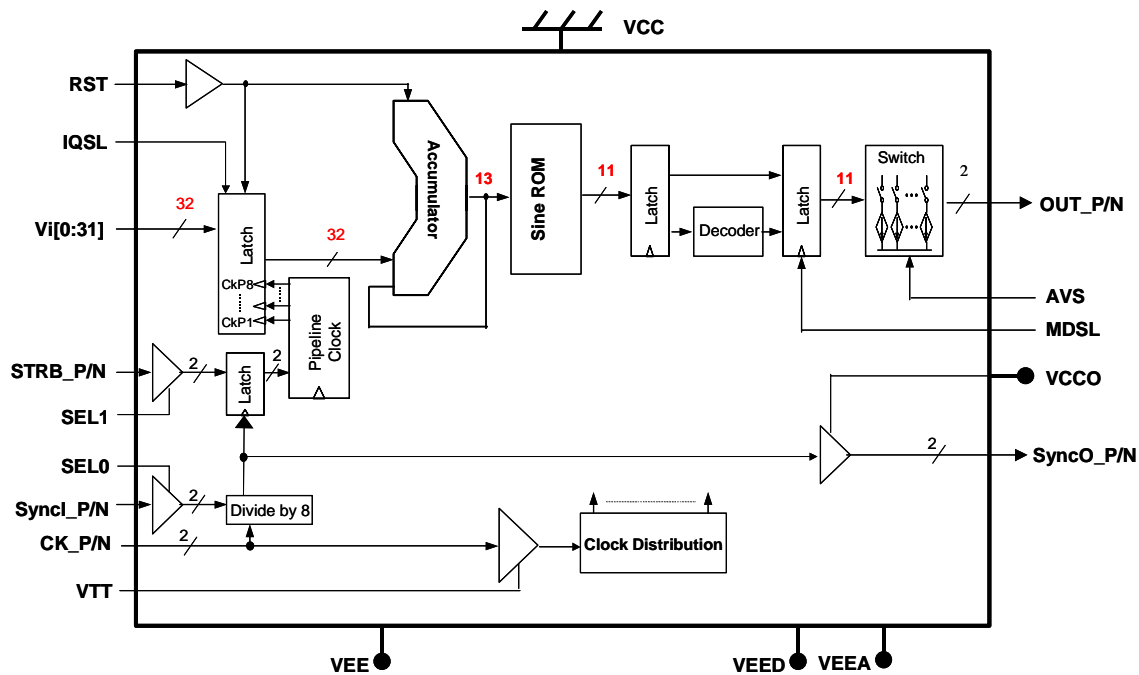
VCC

RST

IQSL

Vi[0:31]

32

Latch

CkP8

CkP1

32

Pipeline Clock

Accumulator

13

Sine ROM

11

Latch

Decoder

Latch

11

Switch

2

OUT_P/N

AVS

MDSL

STRB_P/N

2

Latch

2

SEL1

VCCO

2

SyncO_P/N

SEL0

SyncI_P/N

2

Divide by 8

CK_P/N

2

Clock Distribution

VTT

VEE

VEED

VEEA